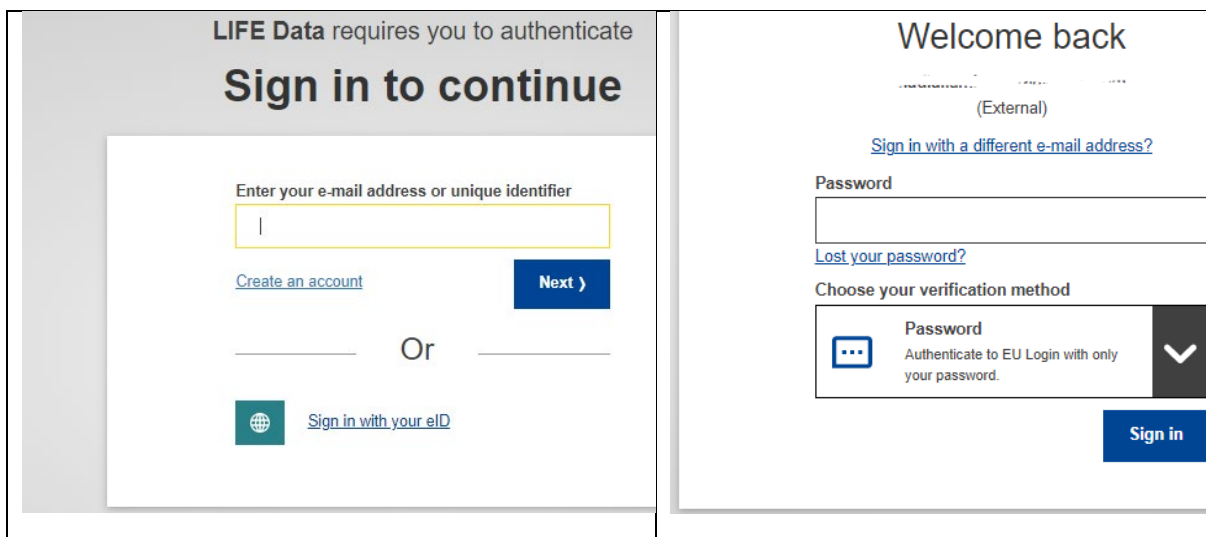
LIFE Data requires you to authenticate

Sign in to continue

Enter your e-mail address or unique identifier

Create an account

Next ›

Or

Sign in with your eID

Welcome back

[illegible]

(External)

Sign in with a different e-mail address?

Password

Lost your password?

Choose your verification method

Password

Authenticate to EU Login with only your password.

Sign in